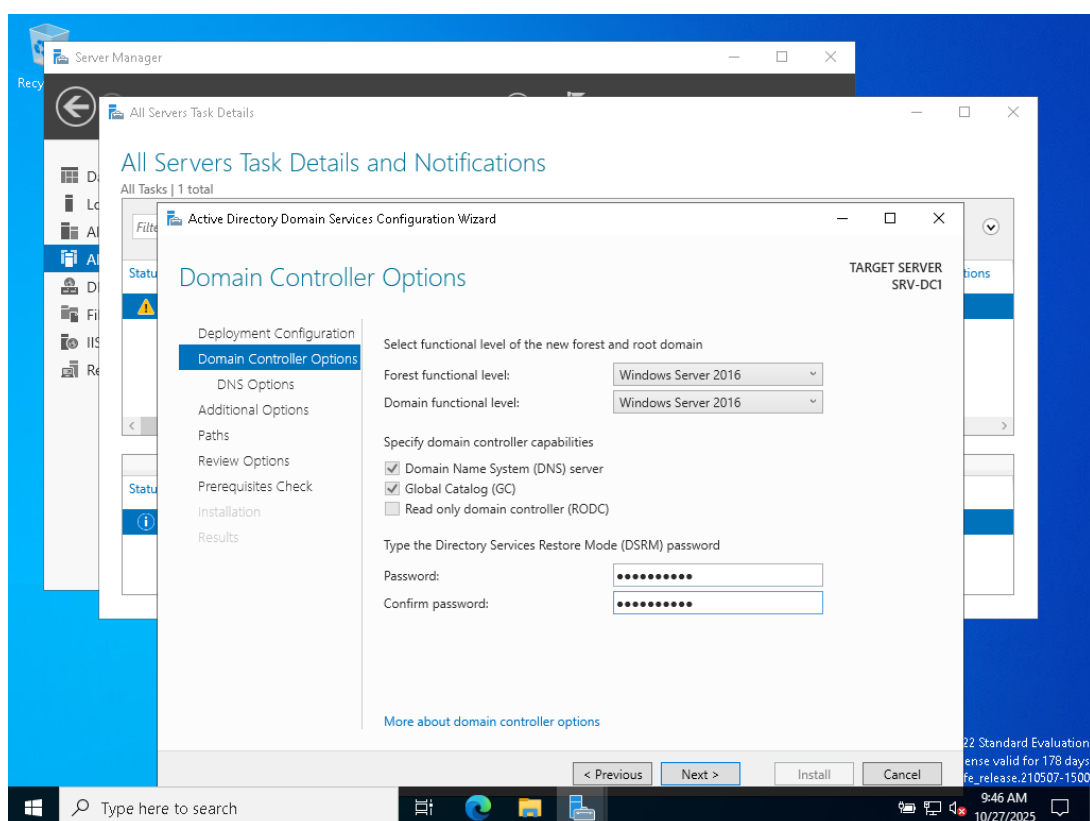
Recy

Server Manager

All Servers Task Details

All Servers Task Details and Notifications
All Tasks | 1 total

Filte

Statu

Statu

D
Lo
Al
Al
DI
Fi
IIS
Re

tions

Active Directory Domain Services Configuration Wizard

Domain Controller Options

TARGET SERVER
SRV-DC1

Deployment Configuration
Domain Controller Options
DNS Options
Additional Options
Paths
Review Options
Prerequisites Check
Installation
Results

Select functional level of the new forest and root domain
Forest functional level: Windows Server 2016
Domain functional level: Windows Server 2016

Specify domain controller capabilities
Domain Name System (DNS) server
Global Catalog (GC)
Read only domain controller (RODC)

Type the Directory Services Restore Mode (DSRM) password
Password: ••••••••••
Confirm password: ••••••••••

More about domain controller options

< Previous
Next >
Install
Cancel

22 Standard Evaluation
ense valid for 178 days
fe_release.210507-1500

Type here to search

9:46 AM
10/27/2025